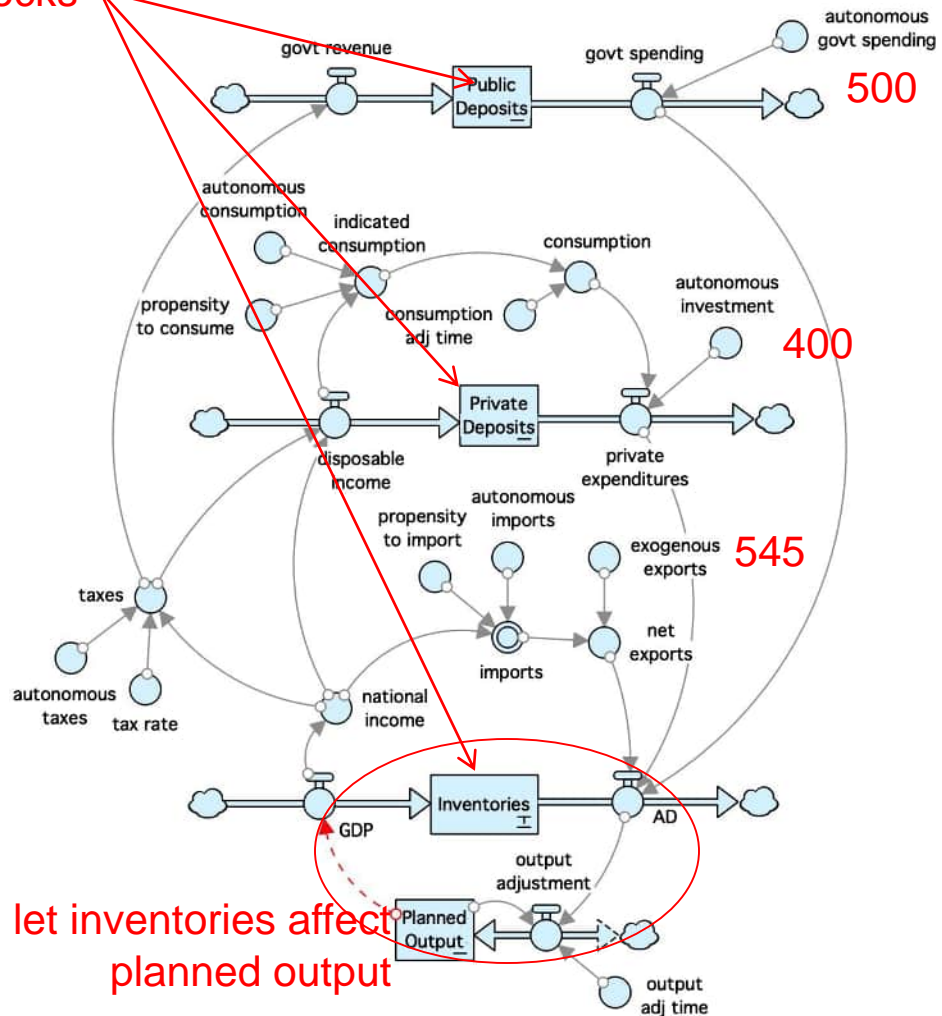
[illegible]ocks

govt revenue

Public Deposits

govt spending

autonomous govt spending

500

autonomous consumption

indicated consumption

consumption

propensity to consume

consumption adj time

autonomous investment

400

Private Deposits

disposable income

private expenditures

propensity to import

autonomous imports

exogenous exports

545

taxes

net exports

imports

autonomous taxes

tax rate

national income

Inventories

GDP

AD

output adjustment

let inventories affect planned output

Planned Output

output adj time